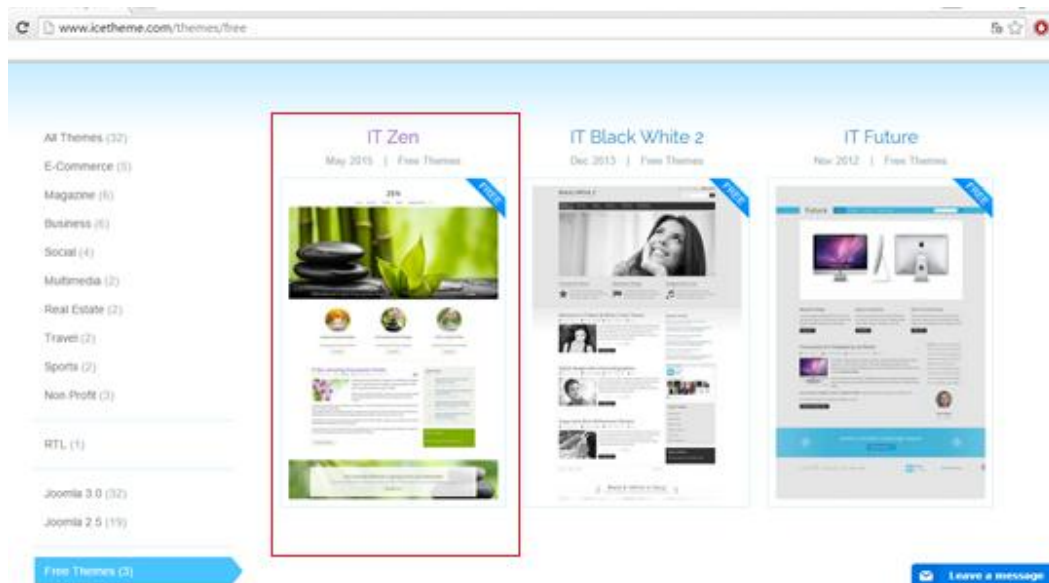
www.icetheme.com/themes/free

All Themes (32)
E-Commerce (5)
Magazine (6)
Business (6)
Social (4)
Multimedia (2)
Real Estate (2)
Travel (2)
Sports (2)
Non Profit (3)

RTL (1)

Joomla 3.0 (32)
Joomla 2.5 (19)

Free Themes (3)

IT Zen
May 2015 | Free Themes
FREE
ZEN

IT Black White 2
Dec 2013 | Free Themes
FREE

IT Future
Nov 2012 | Free Themes
FREE
Future

Leave a message